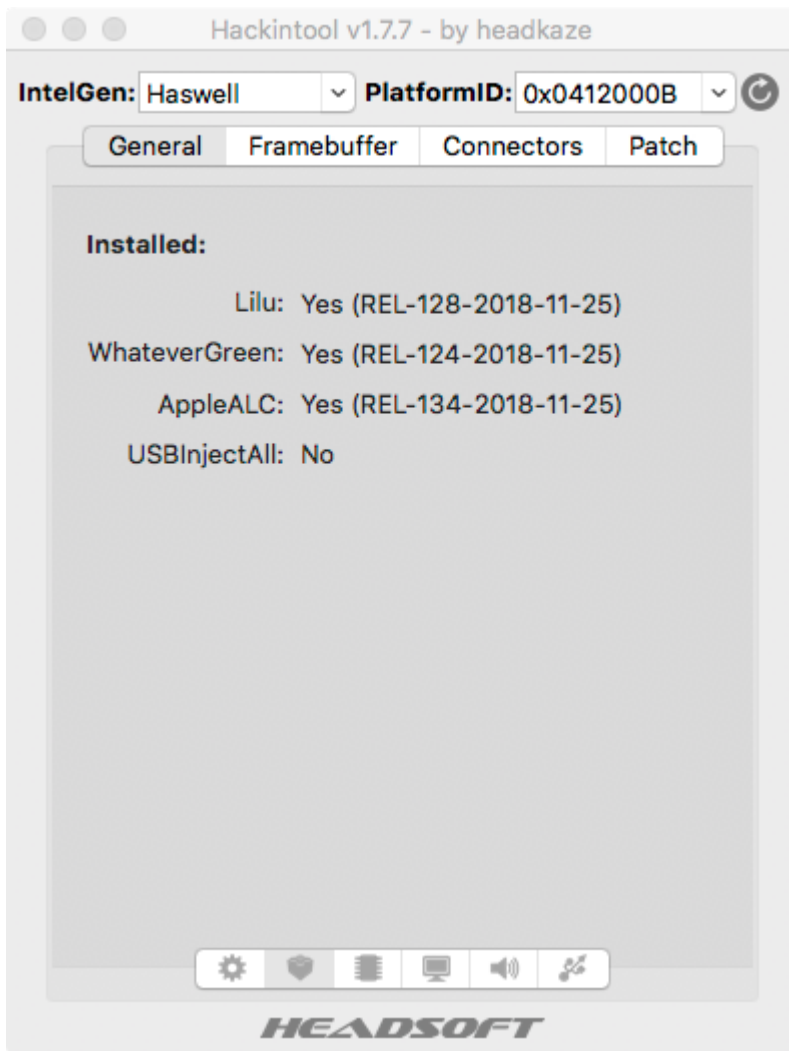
Hackintool v1.7.7 - by headkaze

IntelGen: Haswell PlatformID: 0x0412000B

General Framebuffer Connectors Patch

Installed:

Lilu: Yes (REL-128-2018-11-25)

WhateverGreen: Yes (REL-124-2018-11-25)

AppleALC: Yes (REL-134-2018-11-25)

USBInjectAll: No

HEADSOFT